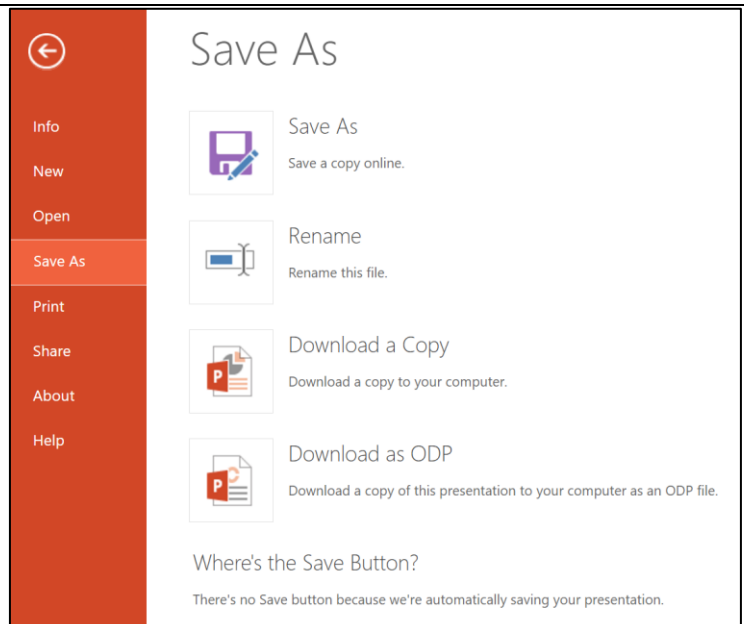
Info
New
Open
Save As
Print
Share
About
Help

Save As

Save As
Save a copy online.

Rename
Rename this file.

Download a Copy
Download a copy to your computer.

Download as ODP
Download a copy of this presentation to your computer as an ODP file.

Where's the Save Button?
There's no Save button because we're automatically saving your presentation.